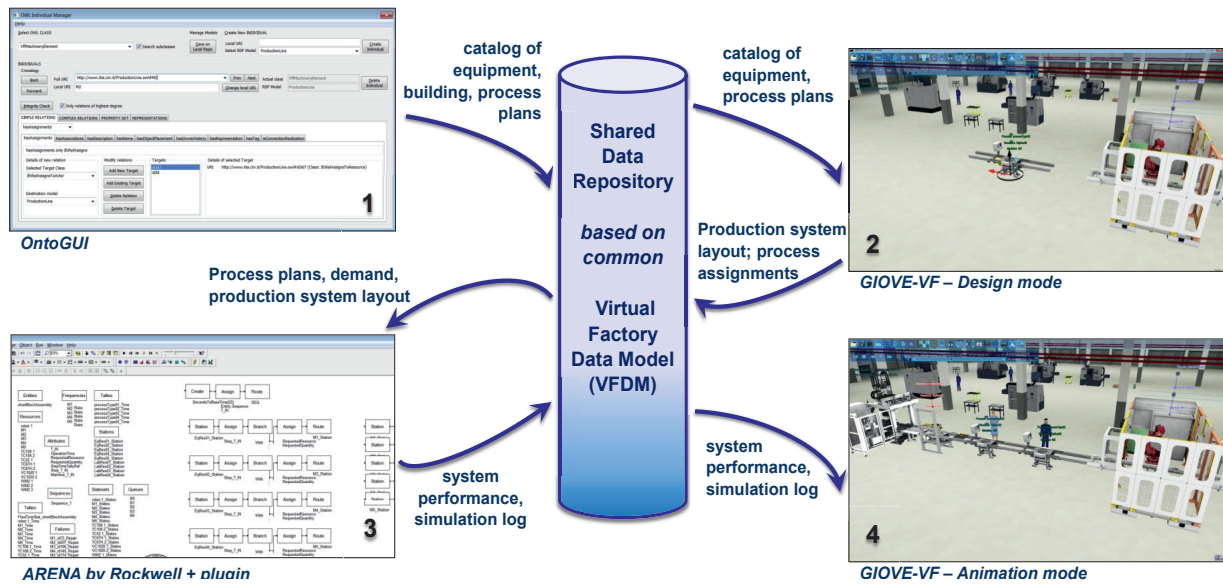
OWL Individual Manager

Help

Select OWL CLASS

Manage Models

Create New INDIVIDUAL

VffMachineryElement

Search subclasses

Save on Local Repo

Local URI

Select RDF Model

ProductionLine

Create Individual

INDIVIDUALS

Back

Forward

Full URI

http://www.itia.cnr.it/ProductionLine.owl#492

Prev

Next

Actual class

VffMachineryElement

Local URI

492

Change local URI

RDF Model

ProductionLine

Delete Individual

Integrity Check

Only relations of highest degree

SIMPLE RELATIONS

COMPLEX RELATIONS

PROPERTY SET

REPRESENTATIONS

hasAssignments

hasAssignments only IfcRelAssigns

Details of new relation

Selected Target Class

IfcRelAssignsToActor

Destination model

ProductionLine

Modify relations

Add New Target

Add Existing Target

Delete Relation

Delete Target

Targets

Details of selected Target

URI

1

OntoGUI

catalog of equipment, building, process plans

catalog of equipment, process plans

Shared Data Repository

based on common

Virtual Factory Data Model (VFDM)

Production system layout; process assignments

2

GIOVE-VF – Design mode

Process plans, demand, production system layout

system performance, simulation log

system performance, simulation log

Entities

Frequencies

Tallies

Resources

Attributes

Sequences

Statesets

Queues

Failures

Create

Assign

Route

Station

Branch

3

ARENA by Rockwell + plugin

4

GIOVE-VF – Animation mode